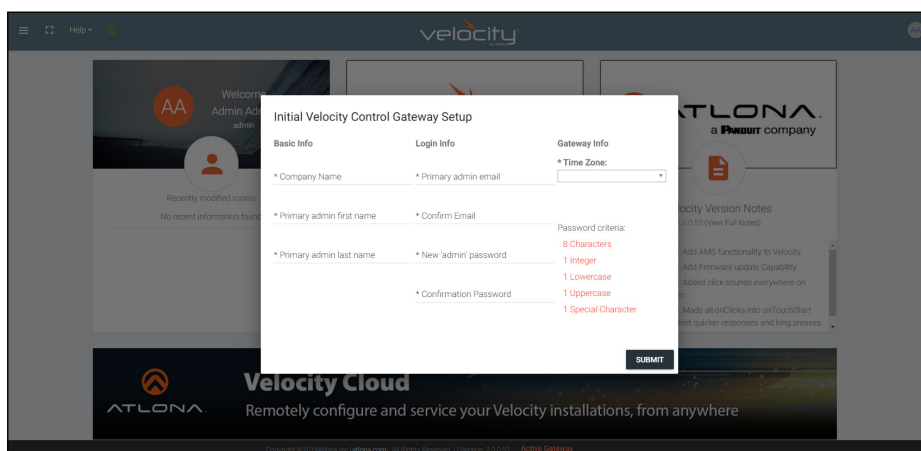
Help

velocity

AA
Welcome
Admin Ad
admin

Recently modified rooms
No recent information found

ATLONA
a PANDUIT company

locity Version Notes
2.0.53 (View Full Notes)

Add AMS functionality to Velocity
Add Firmware update Capability
Added click sounds everywhere on
Made all onClicks into onTouchStart
blet quicker responses and long presses

Initial Velocity Control Gateway Setup

Basic Info
* Company Name
* Primary admin first name
* Primary admin last name

Login Info
* Primary admin email
* Confirm Email
* New 'admin' password
* Confirmation Password

Gateway Info
* Time Zone:

Password criteria:
8 Characters
1 Integer
1 Lowercase
1 Uppercase
1 Special Character

SUBMIT

ATLONA
Velocity Cloud
Remotely configure and service your Velocity installations, from anywhere

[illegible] Active Gateway